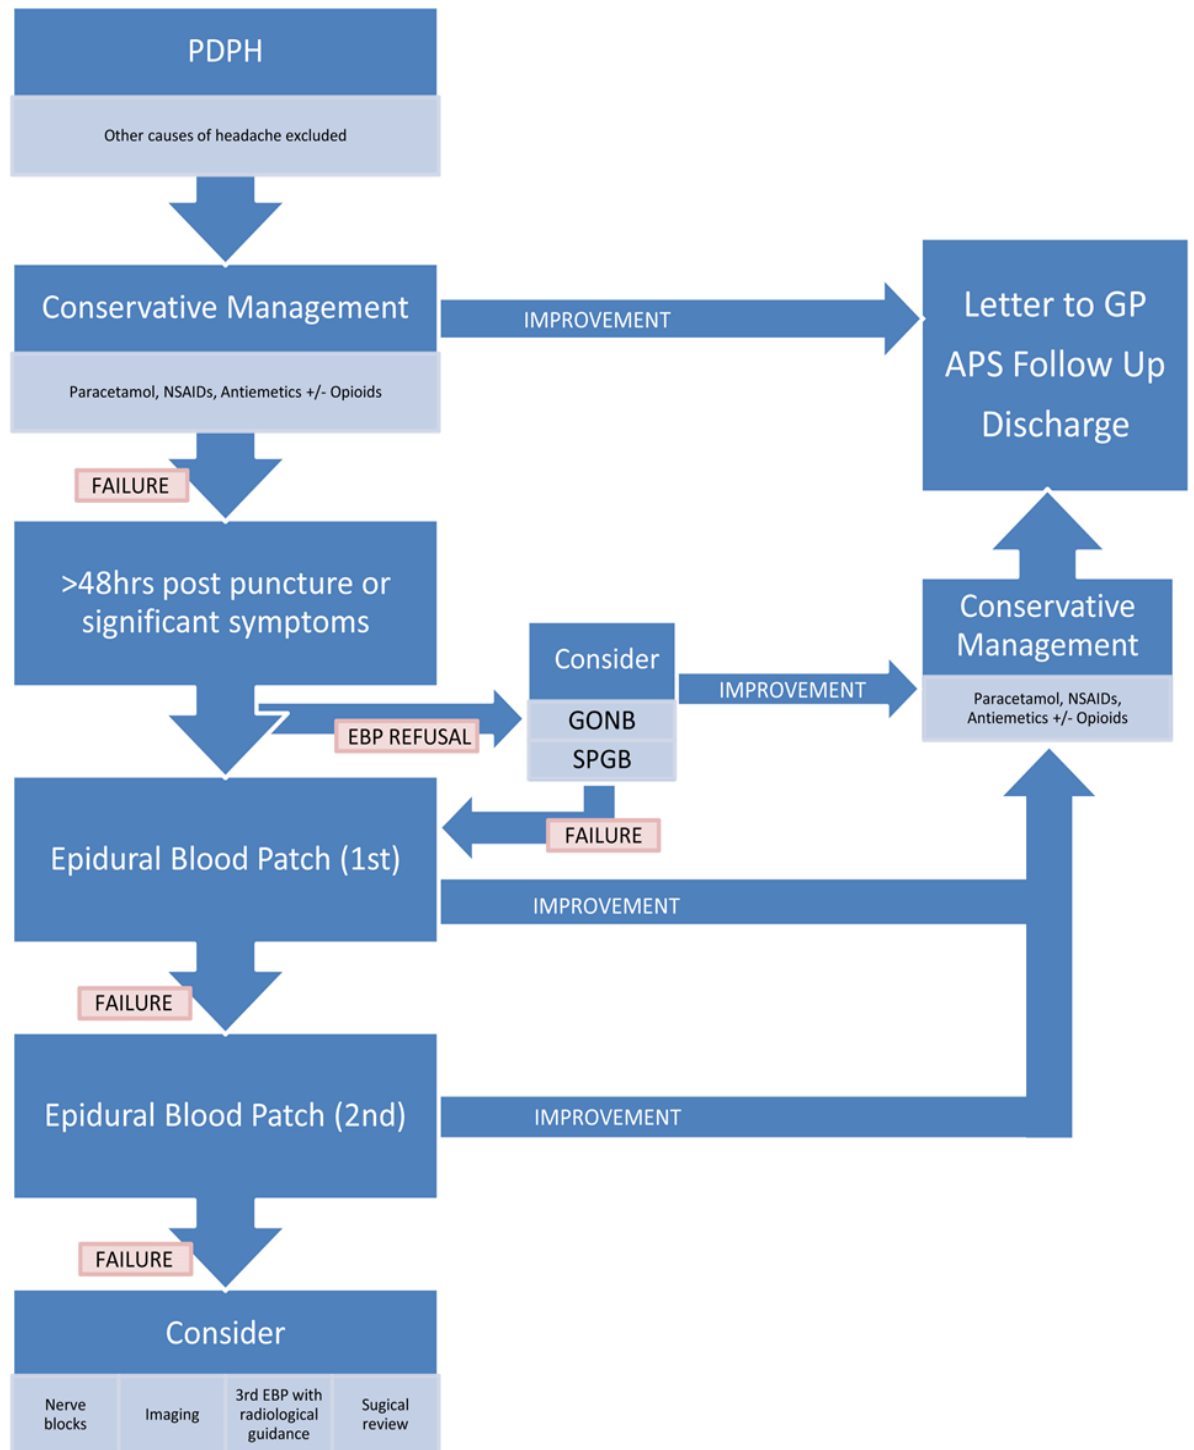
PDPH

Other causes of headache excluded

Conservative Management

Paracetamol, NSAIDs, Antiemetics +/- Opioids

IMPROVEMENT

Letter to GP
APS Follow Up
Discharge

FAILURE

>48hrs post puncture or significant symptoms

Consider

GONB

SPGB

IMPROVEMENT

Conservative Management

Paracetamol, NSAIDs, Antiemetics +/- Opioids

EBP REFUSAL

FAILURE

Epidural Blood Patch (1st)

IMPROVEMENT

FAILURE

Epidural Blood Patch (2nd)

IMPROVEMENT

FAILURE

Consider

| Nerve blocks | Imaging | 3rd EBP with radiological guidance | Sugical review |
|---|---|---|---|